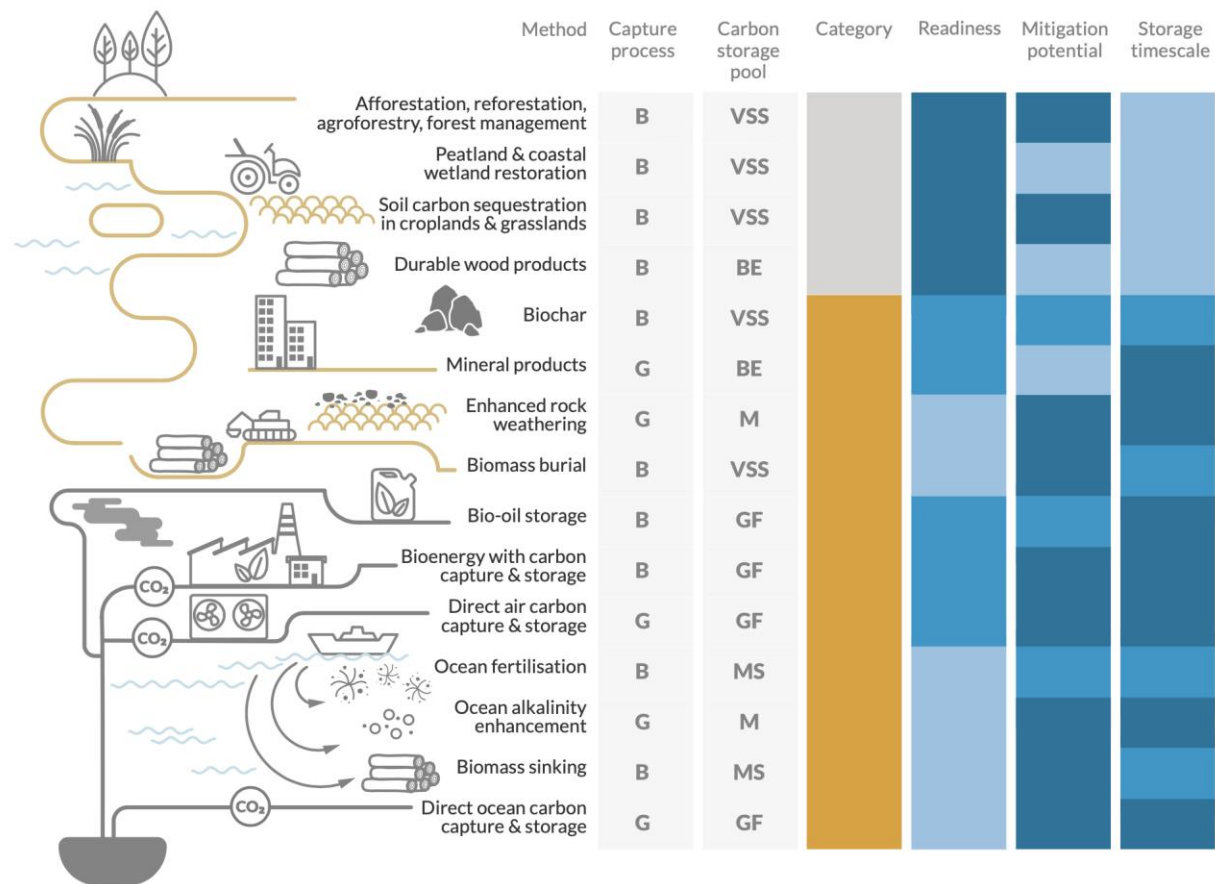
| Method | Capture process | Carbon storage pool | Category | Readiness | Mitigation potential | Storage timescale |
|---|---|---|---|---|---|---|
| Afforestation, reforestation, agroforestry, forest management | B | VSS | | | | |
| Peatland & coastal wetland restoration | B | VSS | | | | |
| Soil carbon sequestration in croplands & grasslands | B | VSS | | | | |
| Durable wood products | B | BE | | | | |
| Biochar | B | VSS | | | | |
| Mineral products | G | BE | | | | |
| Enhanced rock weathering | G | M | | | | |
| Biomass burial | B | VSS | | | | |
| Bio-oil storage | B | GF | | | | |
| Bioenergy with carbon capture & storage | B | GF | | | | |
| Direct air carbon capture & storage | G | GF | | | | |
| Ocean fertilisation | B | MS | | | | |
| Ocean alkalinity enhancement | G | M | | | | |
| Biomass sinking | B | MS | | | | |
| Direct ocean carbon capture & storage | G | GF | | | | |

$CO_2$

$CO_2$

$CO_2$